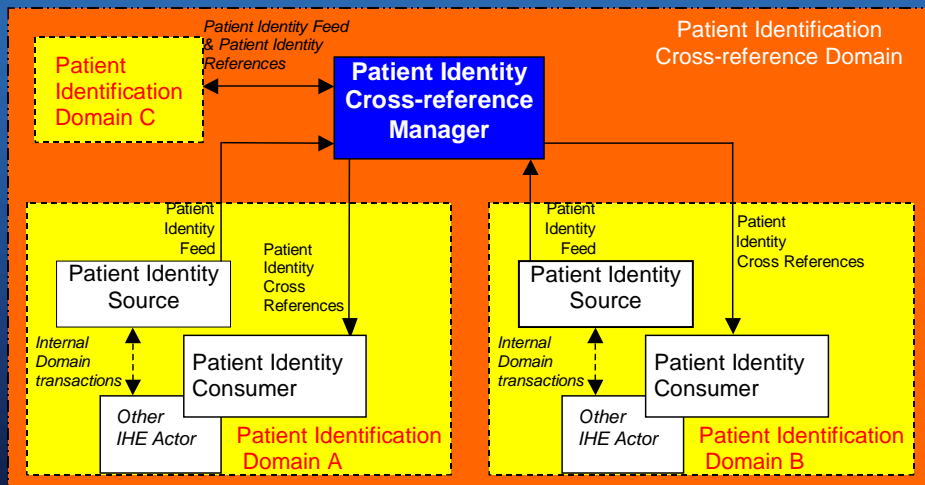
Patient Identification Cross-reference Domain

Patient Identification Domain C

Patient Identity Feed & Patient Identity References

Patient Identity Cross-reference Manager

Patient Identity Feed

Patient Identity Cross References

Patient Identity Source

Internal Domain transactions

Patient Identity Consumer

Other IHE Actor

Patient Identification Domain A

Patient Identity Feed

Patient Identity Cross References

Patient Identity Source

Internal Domain transactions

Patient Identity Consumer

Other IHE Actor

Patient Identification Domain B